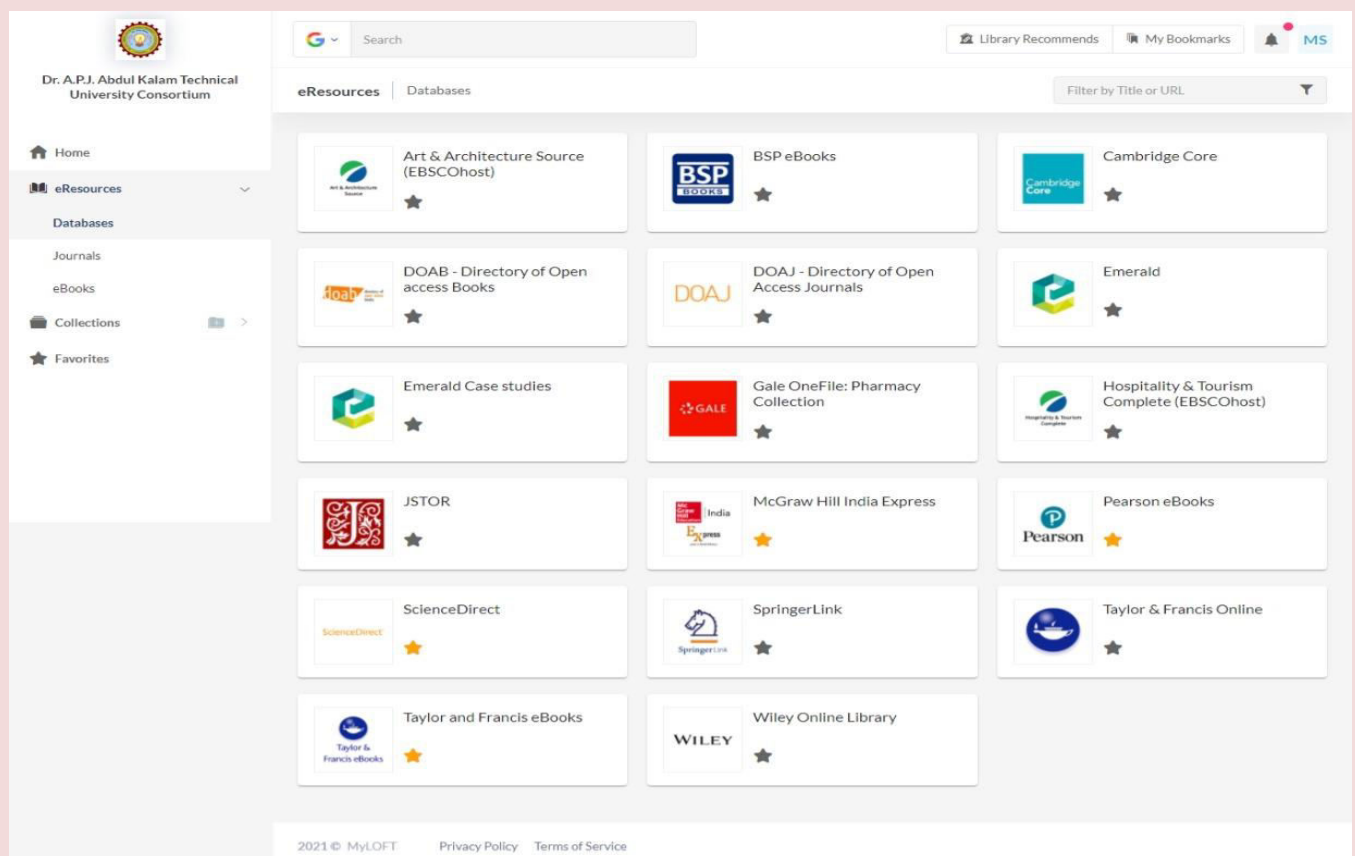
Dr. A.P.J. Abdul Kalam Technical University Consortium

Home
eResources
Databases
Journals
eBooks
Collections
Favorites

Search

Library Recommends
My Bookmarks
MS

eResources | Databases

Filter by Title or URL

Art & Architecture Source (EBSCOhost)

BSP BOOKS
BSP eBooks

Cambridge Core
Cambridge Core

doab
DOAB - Directory of Open access Books

DOAJ
DOAJ - Directory of Open Access Journals

Emerald

Emerald Case studies

GALE
Gale OneFile: Pharmacy Collection

Hospitality & Tourism Complete (EBSCOhost)

JSTOR

India Express
McGraw Hill India Express

Pearson
Pearson eBooks

ScienceDirect
ScienceDirect

Springer Link
SpringerLink

Taylor & Francis Online

Taylor & Francis eBooks
Taylor and Francis eBooks

WILEY
Wiley Online Library

2021 © MyLOFT
Privacy Policy
Terms of Service